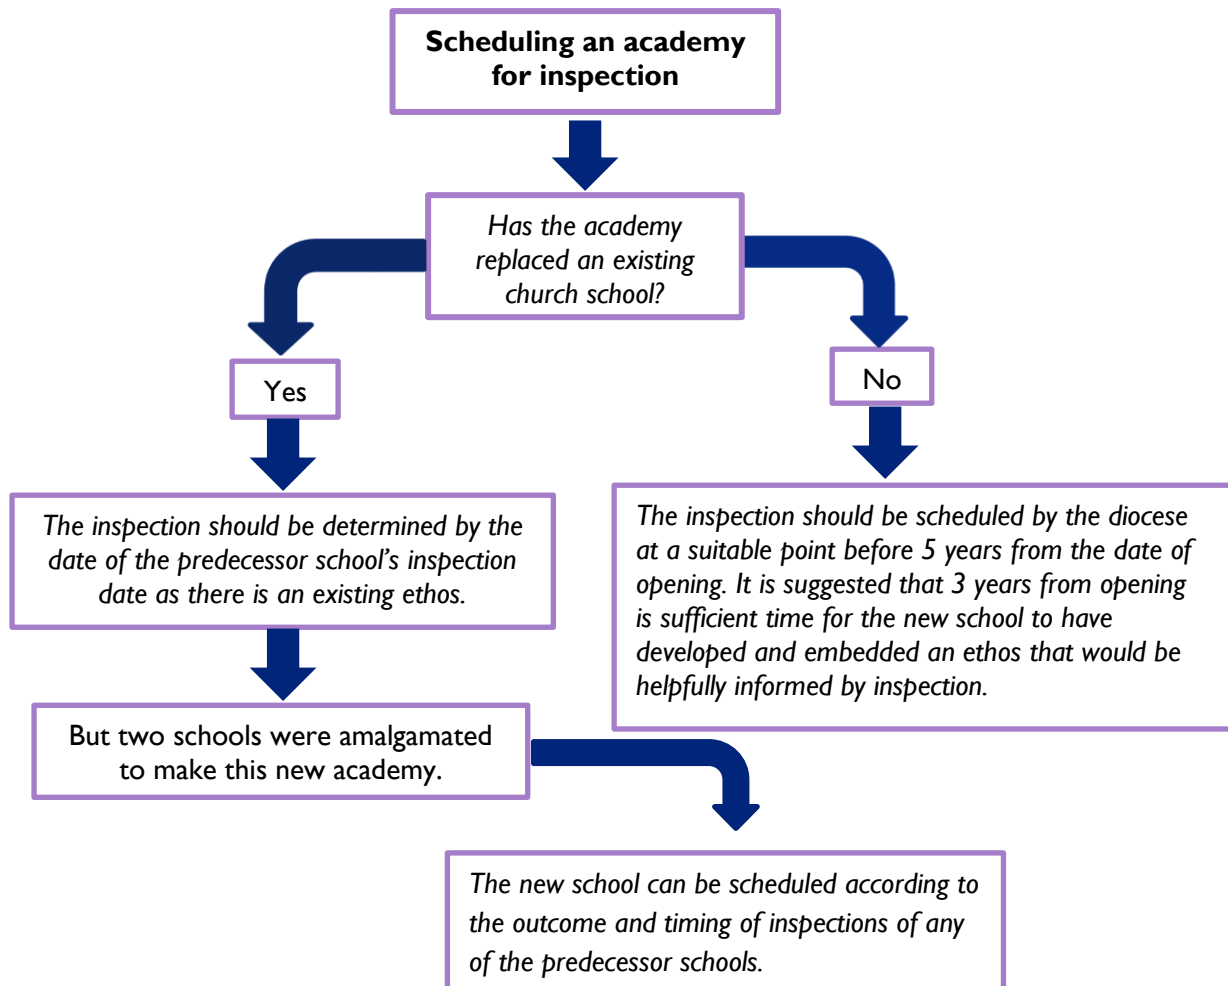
**Scheduling an academy for inspection**

*Has the academy replaced an existing church school?*

Yes

No

*The inspection should be determined by the date of the predecessor school's inspection date as there is an existing ethos.*

*The inspection should be scheduled by the diocese at a suitable point before 5 years from the date of opening. It is suggested that 3 years from opening is sufficient time for the new school to have developed and embedded an ethos that would be helpfully informed by inspection.*

But two schools were amalgamated to make this new academy.

*The new school can be scheduled according to the outcome and timing of inspections of any of the predecessor schools.*